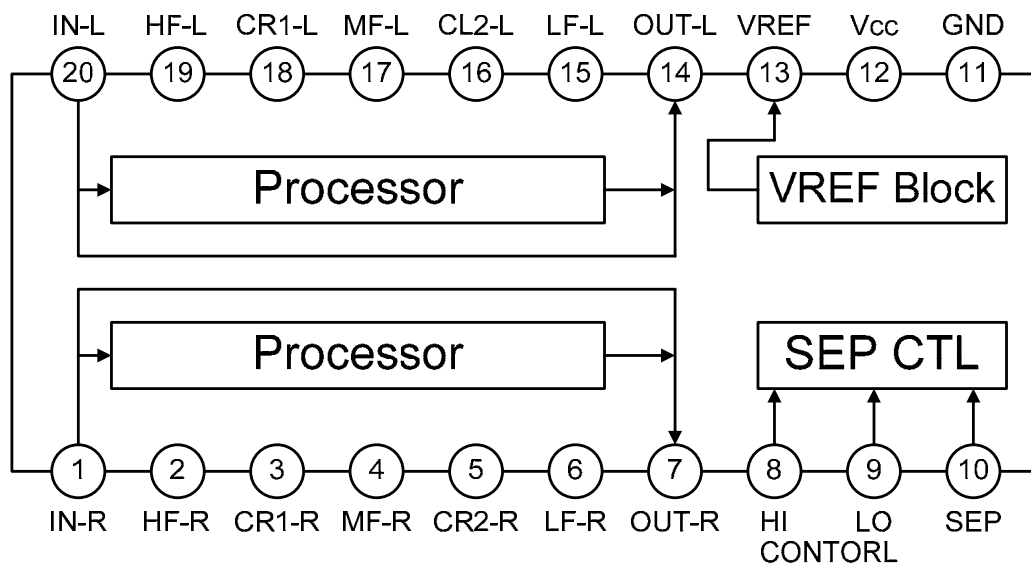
IN-L HF-L CR1-L MF-L CL2-L LF-L OUT-L VREF Vcc GND

20 19 18 17 16 15 14 13 12 11

Processor

VREF Block

Processor

SEP CTL

1 2 3 4 5 6 7 8 9 10

IN-R HF-R CR1-R MF-R CR2-R LF-R OUT-R HI LO SEP

CONTORL